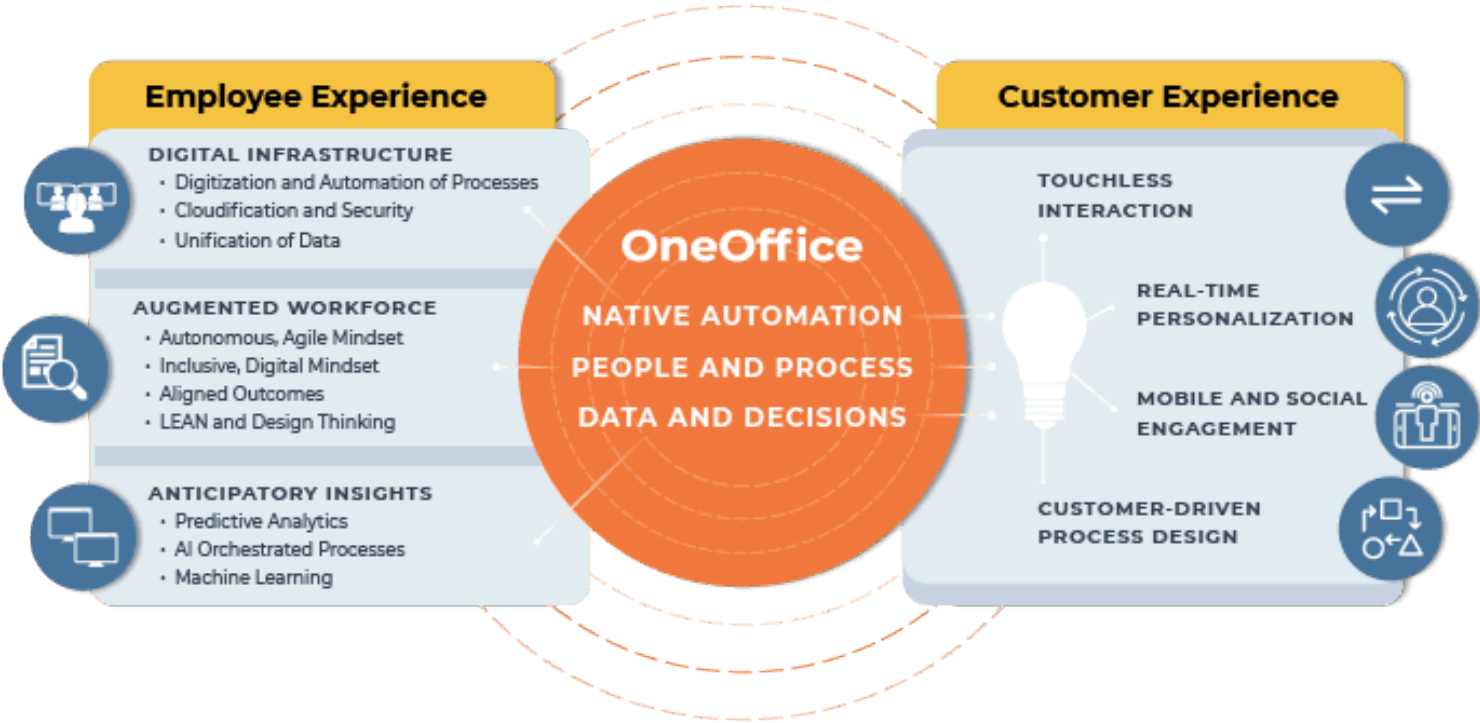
Employee Experience

DIGITAL INFRASTRUCTURE
• Digitization and Automation of Processes
• Cloudification and Security
• Unification of Data

AUGMENTED WORKFORCE
• Autonomous, Agile Mindset
• Inclusive, Digital Mindset
• Aligned Outcomes
• LEAN and Design Thinking

ANTICIPATORY INSIGHTS
• Predictive Analytics
• AI Orchestrated Processes
• Machine Learning

OneOffice
NATIVE AUTOMATION
PEOPLE AND PROCESS
DATA AND DECISIONS

Customer Experience

TOUCHLESS INTERACTION

REAL-TIME PERSONALIZATION

MOBILE AND SOCIAL ENGAGEMENT

CUSTOMER-DRIVEN PROCESS DESIGN